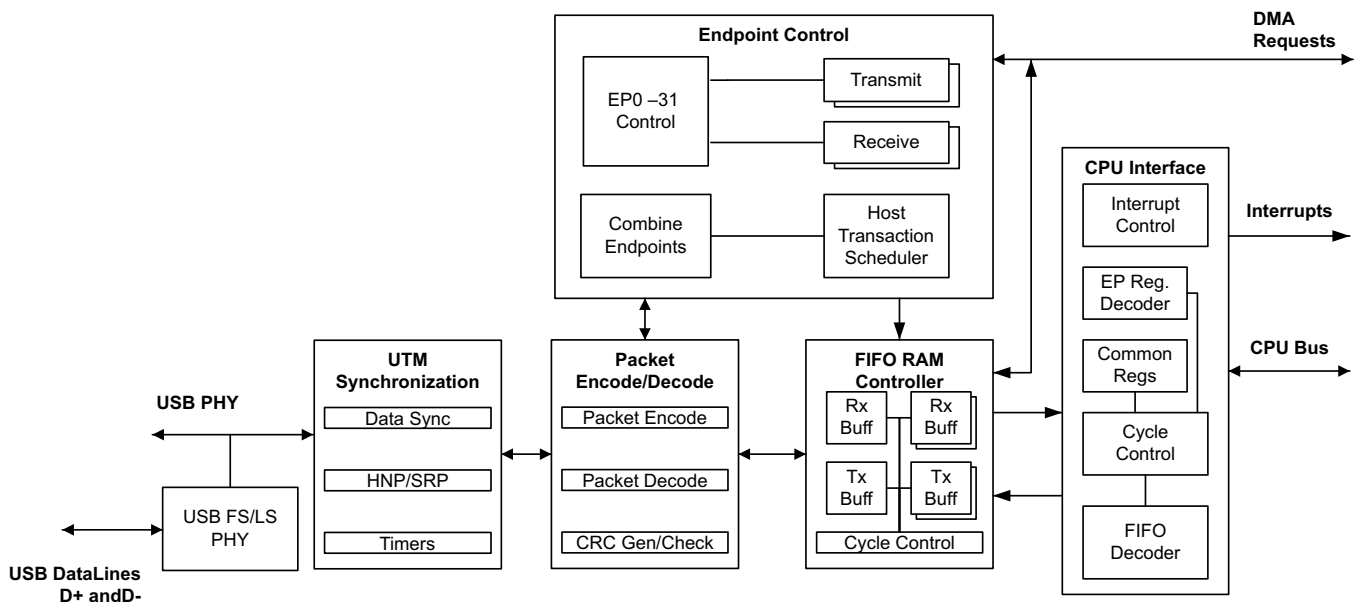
Endpoint Control

EP0 –31 Control

Transmit

Receive

Combine Endpoints

Host Transaction Scheduler

DMA Requests

CPU Interface

Interrupt Control

Interrupts

EP Reg. Decoder

Common Regs

CPU Bus

Cycle Control

FIFO Decoder

UTM Synchronization

Data Sync

HNP/SRP

Timers

Packet Encode/Decode

Packet Encode

Packet Decode

CRC Gen/Check

FIFO RAM Controller

Rx Buff

Rx Buff

Tx Buff

Tx Buff

Cycle Control

USB PHY

USB FS/LS PHY

USB DataLines D+ andD-